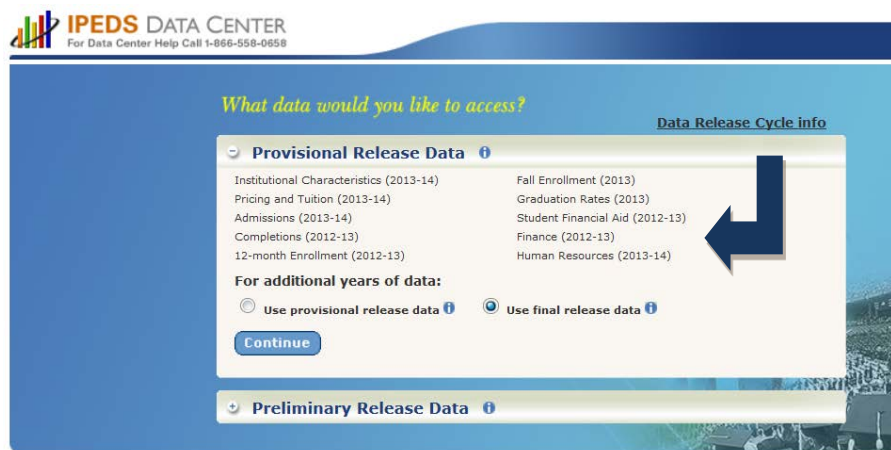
IPEDS DATA CENTER
For Data Center Help Call 1-866-558-0658

What data would you like to access?

Data Release Cycle info

Provisional Release Data

Institutional Characteristics (2013-14)
Pricing and Tuition (2013-14)
Admissions (2013-14)
Completions (2012-13)
12-month Enrollment (2012-13)

Fall Enrollment (2013)
Graduation Rates (2013)
Student Financial Aid (2012-13)
Finance (2012-13)
Human Resources (2013-14)

For additional years of data:

Use provisional release data

Use final release data

Continue

Preliminary Release Data